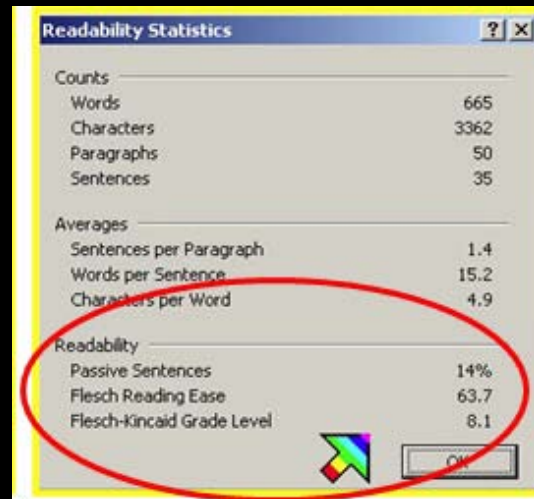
Readability Statistics ? X

Counts

| | |
|---|---|
| Words | 665 |
| Characters | 3362 |
| Paragraphs | 50 |
| Sentences | 35 |

Averages

| | |
|---|---|
| Sentences per Paragraph | 1.4 |
| Words per Sentence | 15.2 |
| Characters per Word | 4.9 |

Readability

| | |
|---|---|
| Passive Sentences | 14% |
| Flesch Reading Ease | 63.7 |
| Flesch-Kincaid Grade Level | 8.1 |

OK